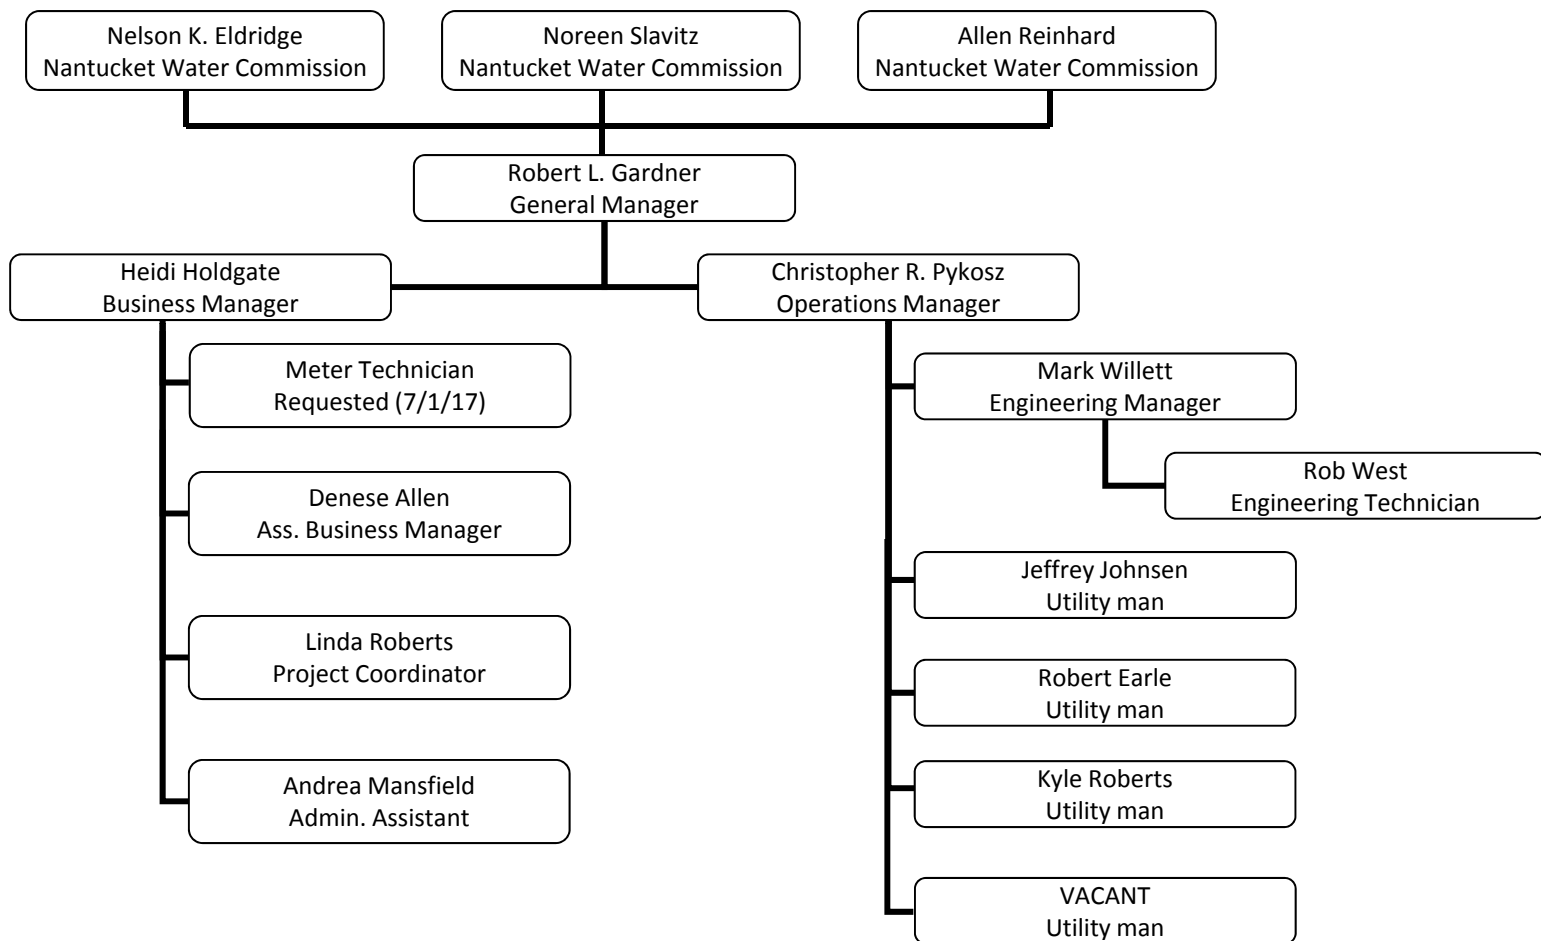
Nelson K. Eldridge
Nantucket Water Commission

Noreen Slavitz
Nantucket Water Commission

Allen Reinhard
Nantucket Water Commission

Robert L. Gardner
General Manager

Heidi Holdgate
Business Manager

Christopher R. Pykosz
Operations Manager

Meter Technician
Requested (7/1/17)

Denese Allen
Ass. Business Manager

Linda Roberts
Project Coordinator

Andrea Mansfield
Admin. Assistant

Mark Willett
Engineering Manager

Rob West
Engineering Technician

Jeffrey Johnsen
Utility man

Robert Earle
Utility man

Kyle Roberts
Utility man

VACANT
Utility man